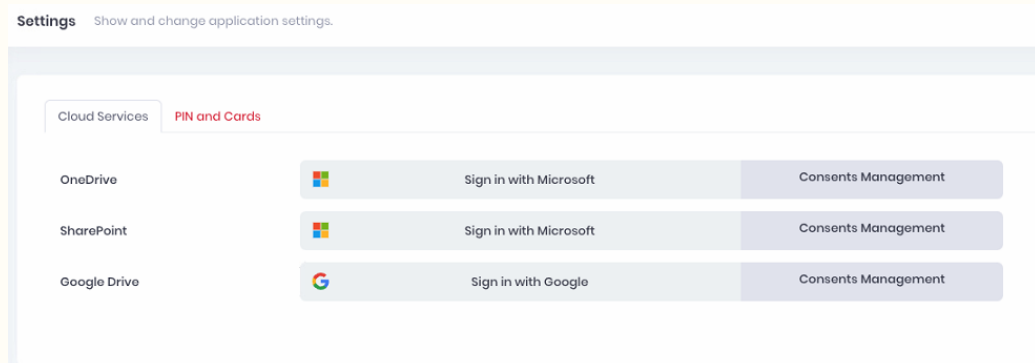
Settings Show and change application settings.

Cloud Services
PIN and Cards

OneDrive
Sign in with Microsoft
Consents Management

SharePoint
Sign in with Microsoft
Consents Management

Google Drive
Sign in with Google
Consents Management